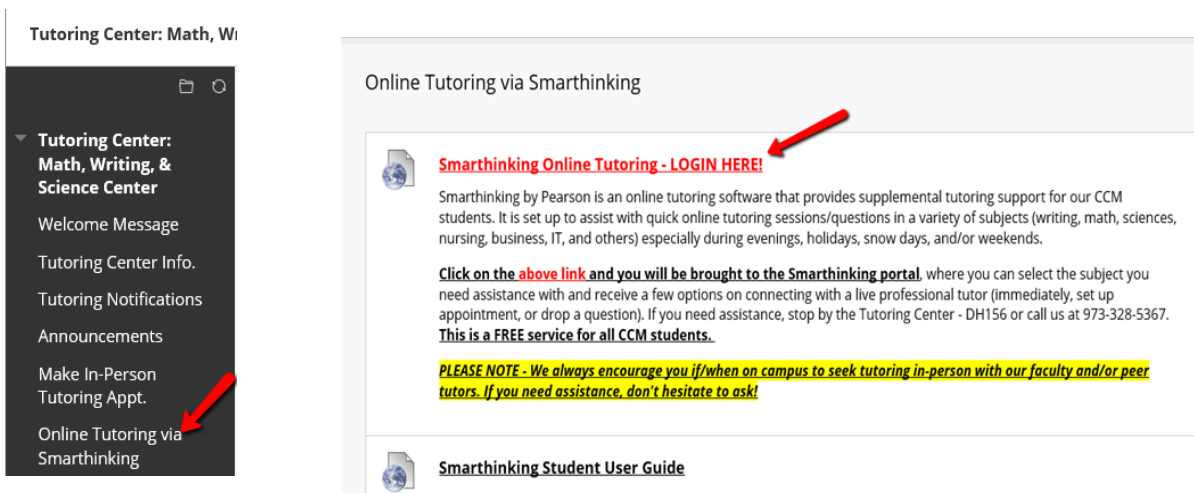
Tutoring Center: Math, Wr

Tutoring Center: Math, Writing, & Science Center

Welcome Message

Tutoring Center Info.

Tutoring Notifications

Announcements

Make In-Person Tutoring Appt.

Online Tutoring via Smarthinking

Online Tutoring via Smarthinking

Smarthinking Online Tutoring - LOGIN HERE!

Smarthinking by Pearson is an online tutoring software that provides supplemental tutoring support for our CCM students. It is set up to assist with quick online tutoring sessions/questions in a variety of subjects (writing, math, sciences, nursing, business, IT, and others) especially during evenings, holidays, snow days, and/or weekends.

Click on the above link and you will be brought to the Smarthinking portal, where you can select the subject you need assistance with and receive a few options on connecting with a live professional tutor (immediately, set up appointment, or drop a question). If you need assistance, stop by the Tutoring Center - DH156 or call us at 973-328-5367. This is a FREE service for all CCM students.

PLEASE NOTE - We always encourage you if/when on campus to seek tutoring in-person with our faculty and/or peer tutors. If you need assistance, don't hesitate to ask!

Smarthinking Student User Guide